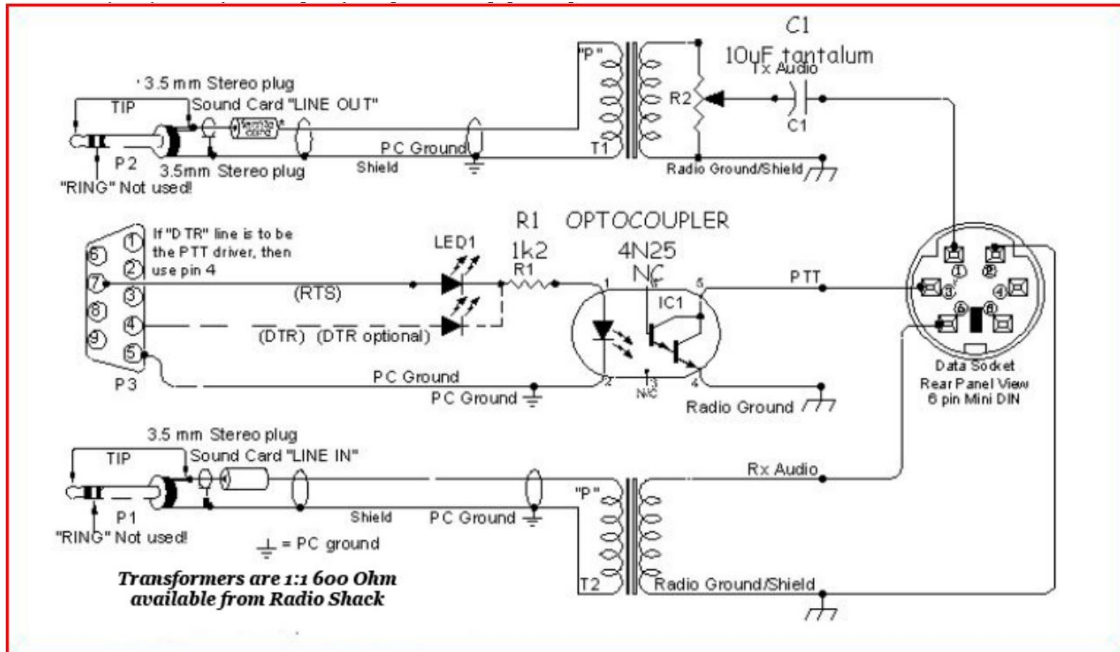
C1
10uF tantalum
"P"
Tx Audio
3.5 mm Stereo plug
TIP
Sound Card "LINE OUT"
R2
C1
P2
3.5mm Stereo plug
PC Ground
Shield
T1
Radio Ground/Shield
"RING" Not used!
R1
OPTOCOUPLER
If "DTR" line is to be the PTT driver, then use pin 4
LED1
1k2
4N25
NC
R1
1
5
PTT
1
2
3
4
5
6
7
8
9
(RTS)
IC1
(DTR)
(DTR optional)
P3
PC Ground
2
3
N/C
4
PC Ground
Radio Ground
Data Socket
Rear Panel View
6 pin Mini DIN
3.5 mm Stereo plug
TIP
Sound Card "LINE IN"
Rx Audio
"P"
P1
Shield
PC Ground
"RING" Not used!
= PC ground
Transformers are 1:1 600 Ohm available from Radio Shack
T2
Radio Ground/Shield